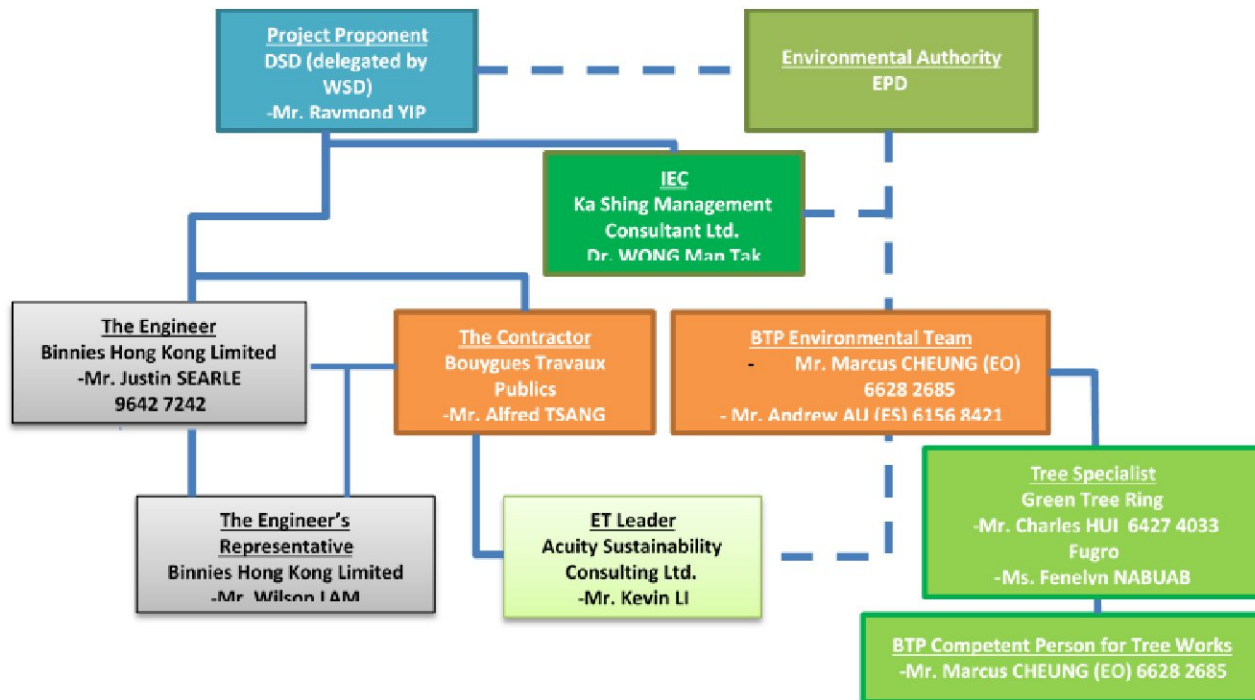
Project Proponent
DSD (delegated by WSD)
-Mr. Raymond YIP

Environmental Authority
EPD

IEC
Ka Shing Management Consultant Ltd.
Dr. WONG Man Tak

The Engineer
Binnies Hong Kong Limited
-Mr. Justin SEARLE
9642 7242

The Contractor
Bouygues Travaux Publics
-Mr. Alfred TSANG

BTP Environmental Team
- Mr. Marcus CHEUNG (EO) 6628 2685
- Mr. Andrew AU (ES) 6156 8421

The Engineer's Representative
Binnies Hong Kong Limited
-Mr. Wilson LAM

ET Leader
Acuity Sustainability Consulting Ltd.
-Mr. Kevin LI

Tree Specialist
Green Tree Ring
-Mr. Charles HUI 6427 4033
Fugro
-Ms. Fenelyn NABUAB

BTP Competent Person for Tree Works
-Mr. Marcus CHEUNG (EO) 6628 2685